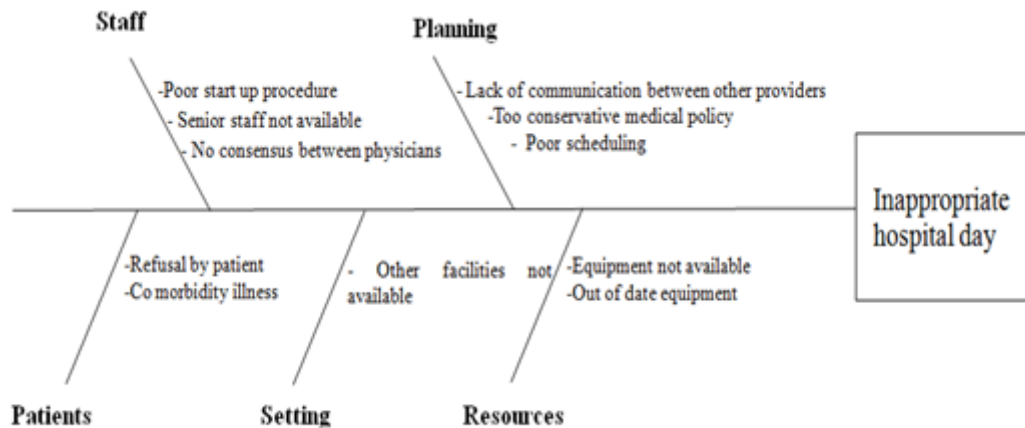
Staff

-Poor start up procedure
- Senior staff not available
- No consensus between physicians

Planning

- Lack of communication between other providers
-Too conservative medical policy
- Poor scheduling

Inappropriate hospital day

-Refusal by patient
-Co morbidity illness

- Other facilities not available

-Equipment not available
-Out of date equipment

Patients

Setting

Resources